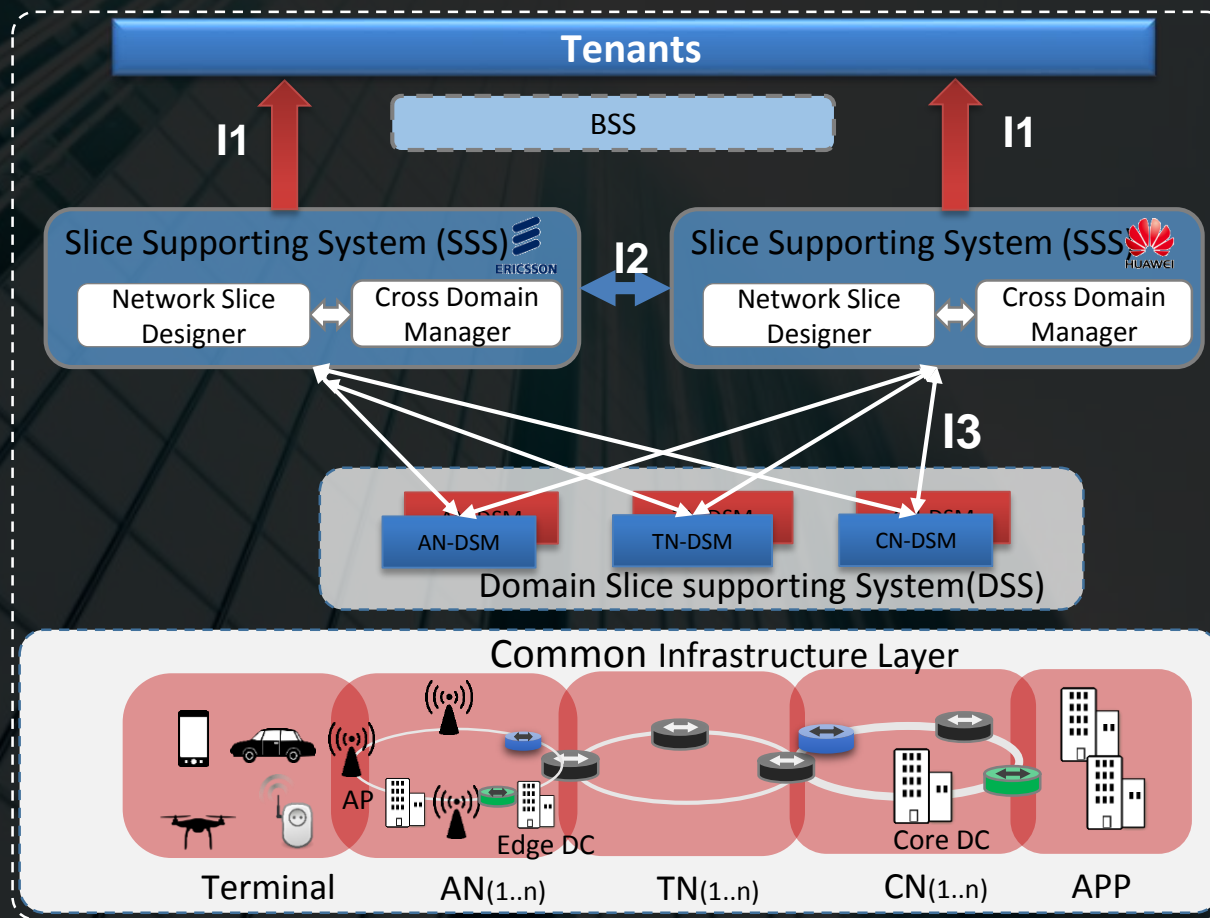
Tenants

BSS

I1

I1

Slice Supporting System (SSS)

ERICSSON

Network Slice Designer

Cross Domain Manager

I2

Slice Supporting System (SSS)

HUAWEI

Network Slice Designer

Cross Domain Manager

I3

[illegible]-DSM

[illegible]-DSM

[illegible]-DSM

AN-DSM

TN-DSM

CN-DSM

Domain Slice supporting System(DSS)

Common Infrastructure Layer

AP

Edge DC

Core DC

Terminal

AN(1..n)

TN(1..n)

CN(1..n)

APP